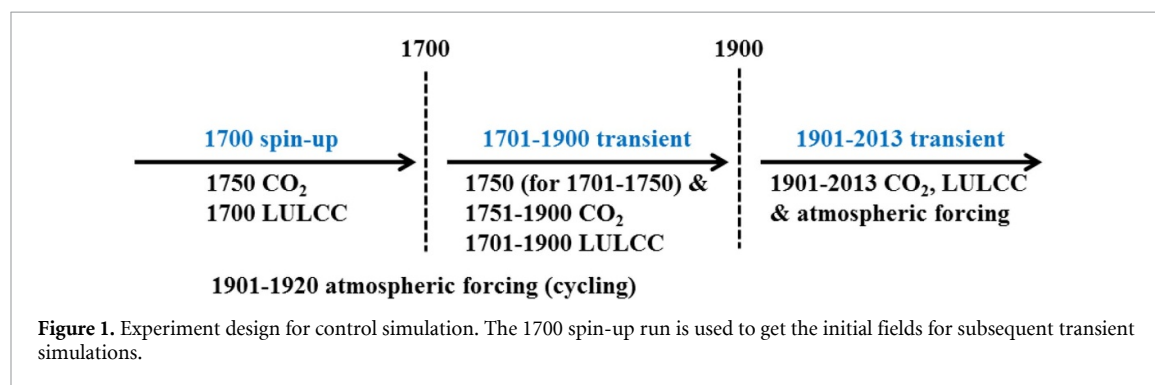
1700

1900

1700 spin-up

1750 $CO_2$
1700 LULCC

1701-1900 transient

1750 (for 1701-1750) &
1751-1900 $CO_2$
1701-1900 LULCC

1901-2013 transient

1901-2013 $CO_2$, LULCC
& atmospheric forcing

1901-1920 atmospheric forcing (cycling)

**Figure 1.** Experiment design for control simulation. The 1700 spin-up run is used to get the initial fields for subsequent transient simulations.